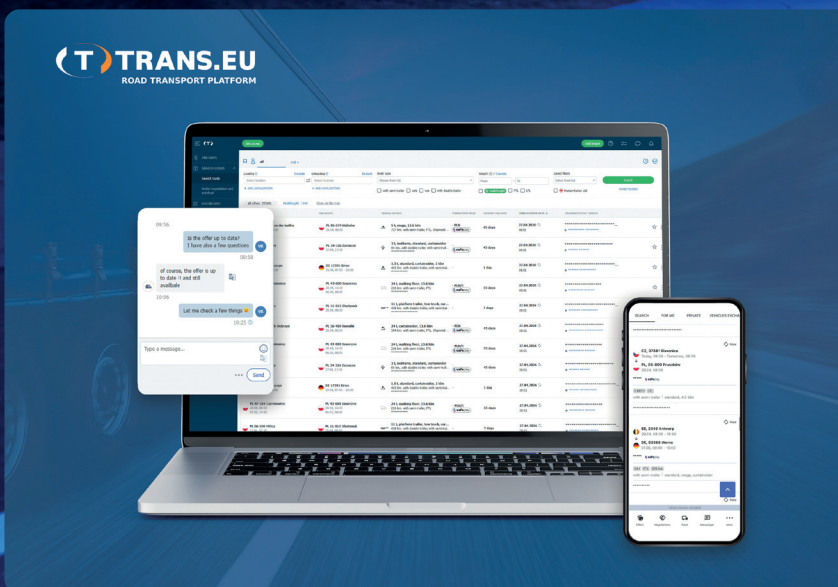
TRANS.EU
ROAD TRANSPORT PLATFORM

09:56

Is the offer up to date? I have also a few questions

09:58

of course, the offer is up to date it and still availbale

10:06

Let me check a few things

10:25

Type a message...

Send

SEARCH
FOR ME
PRIVATE
VEHICLES EXCHANGE

CZ, 37001 Slavonice

PL, 55-300 Prusz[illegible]

BE, 2040 Antwerp

DE, 93086 Wörth

Offers
Negotiations
Fleet
Messenger
More